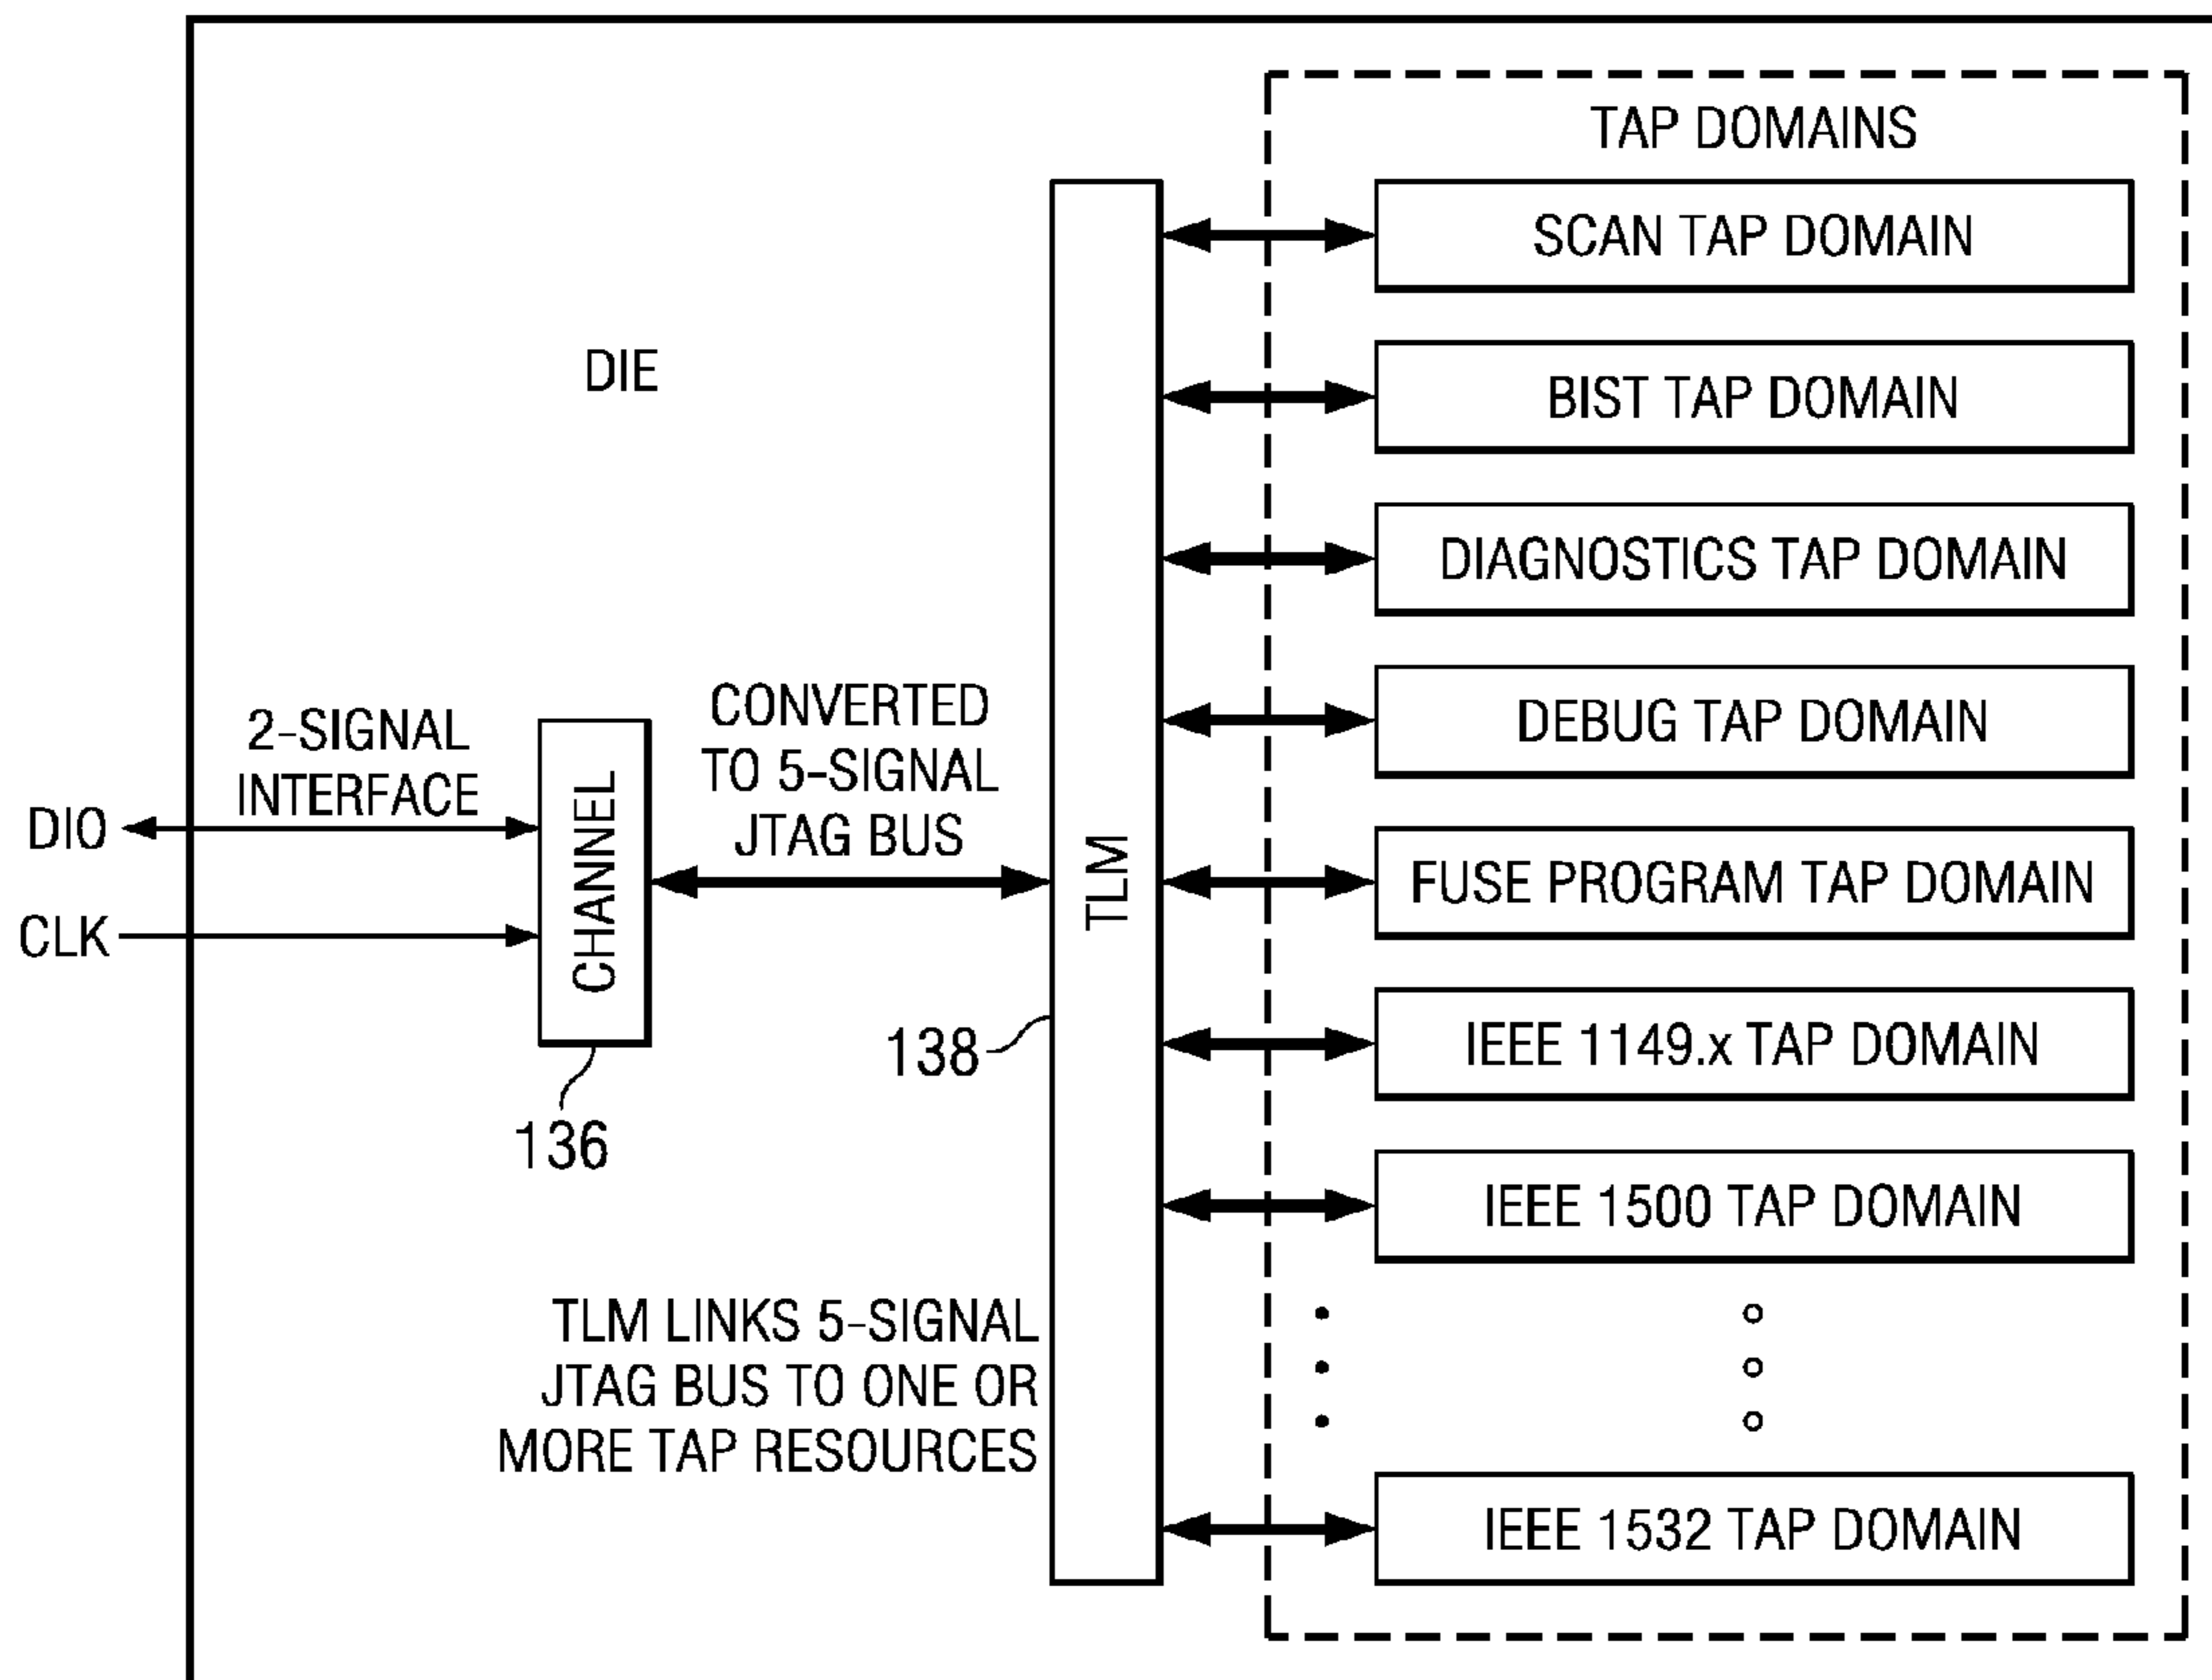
DIE

DIO

CLK

2-SIGNAL INTERFACE

CHANNEL

136

CONVERTED TO 5-SIGNAL JTAG BUS

TLM

138

TLM LINKS 5-SIGNAL JTAG BUS TO ONE OR MORE TAP RESOURCES

TAP DOMAINS

SCAN TAP DOMAIN

BIST TAP DOMAIN

DIAGNOSTICS TAP DOMAIN

DEBUG TAP DOMAIN

FUSE PROGRAM TAP DOMAIN

IEEE 1149.x TAP DOMAIN

IEEE 1500 TAP DOMAIN

IEEE 1532 TAP DOMAIN